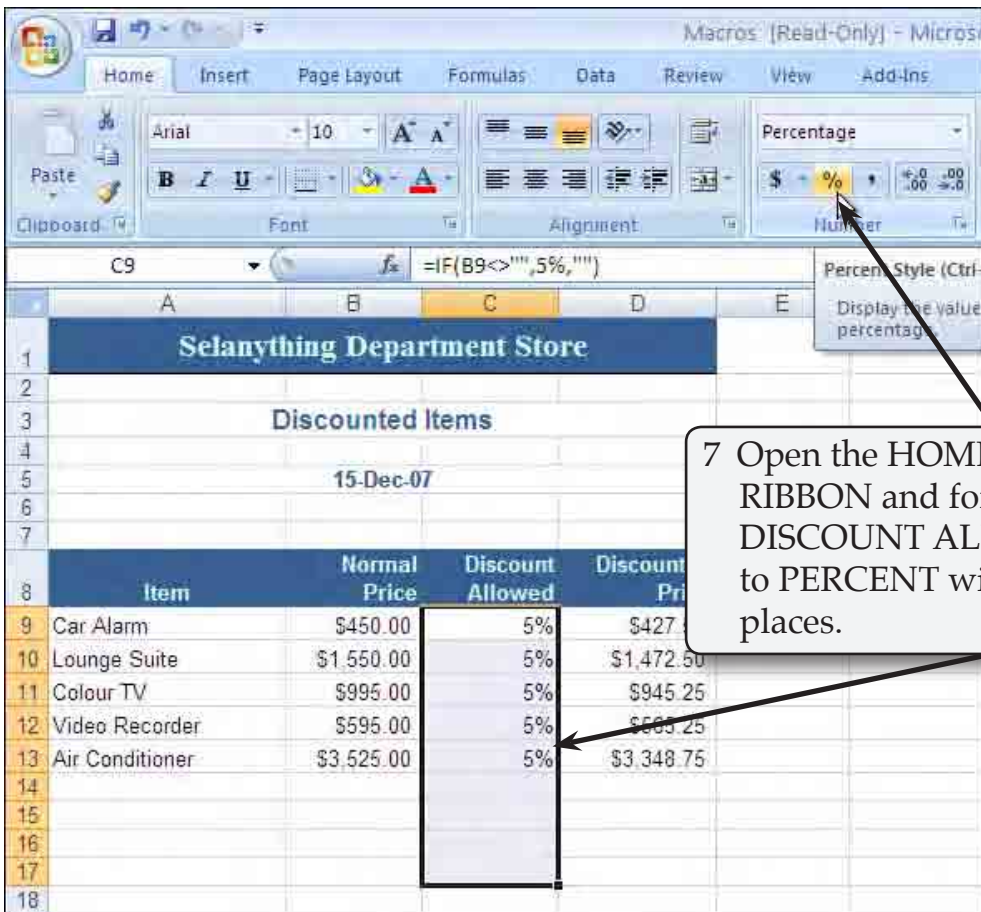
Macros [Read-Only] - Micros

Home Insert Page Layout Formulas Data Review View Add-Ins

Paste

Clipboard

Arial 10

B I U

Font

Alignment

Percentage

$ % ,

Number

C9

$f_x$ =IF(B9<>"",5%,"")

Percent Style (Ctrl-

Display the value percentage.

| | A | B | C | D | E |
|---|---|---|---|---|---|
| 1 | Selanything Department Store | | | | |
| 2 | | | | | |
| 3 | | Discounted Items | | | |
| 4 | | | | | |
| 5 | | 15-Dec-07 | | | |
| 6 | | | | | |
| 7 | | | | | |
| 8 | Item | Normal Price | Discount Allowed | Discount Pri | |
| 9 | Car Alarm | \$450.00 | 5% | \$427 | |
| 10 | Lounge Suite | \$1,550.00 | 5% | \$1,472.50 | |
| 11 | Colour TV | \$995.00 | 5% | \$945.25 | |
| 12 | Video Recorder | \$595.00 | 5% | \$565.25 | |
| 13 | Air Conditioner | \$3,525.00 | 5% | \$3,348.75 | |
| 14 | | | | | |
| 15 | | | | | |
| 16 | | | | | |
| 17 | | | | | |
| 18 | | | | | |

7 Open the HOM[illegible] RIBBON and fo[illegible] DISCOUNT AL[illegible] to PERCENT wi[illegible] places.